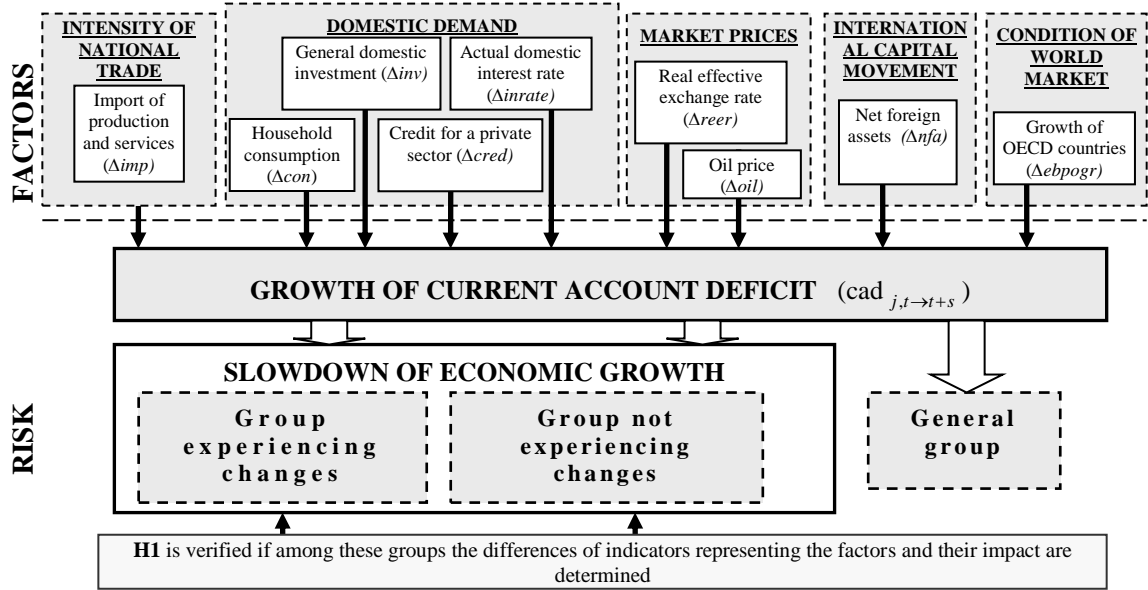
FACTORS

INTENSITY OF NATIONAL TRADE

Import of production and services ($\Delta imp$)

DOMESTIC DEMAND

General domestic investment ($\Delta inv$)

Actual domestic interest rate ($\Delta inrate$)

Household consumption ($\Delta con$)

Credit for a private sector ($\Delta cred$)

MARKET PRICES

Real effective exchange rate ($\Delta reer$)

Oil price ($\Delta oil$)

INTERNATIONAL CAPITAL MOVEMENT

Net foreign assets ($\Delta nfa$)

CONDITION OF WORLD MARKET

Growth of OECD countries ($\Delta ebpogr$)

GROWTH OF CURRENT ACCOUNT DEFICIT (cad $_{j,t\to t+s}$)

RISK

SLOWDOWN OF ECONOMIC GROWTH

Group experiencing changes

Group not experiencing changes

General group

H1 is verified if among these groups the differences of indicators representing the factors and their impact are determined